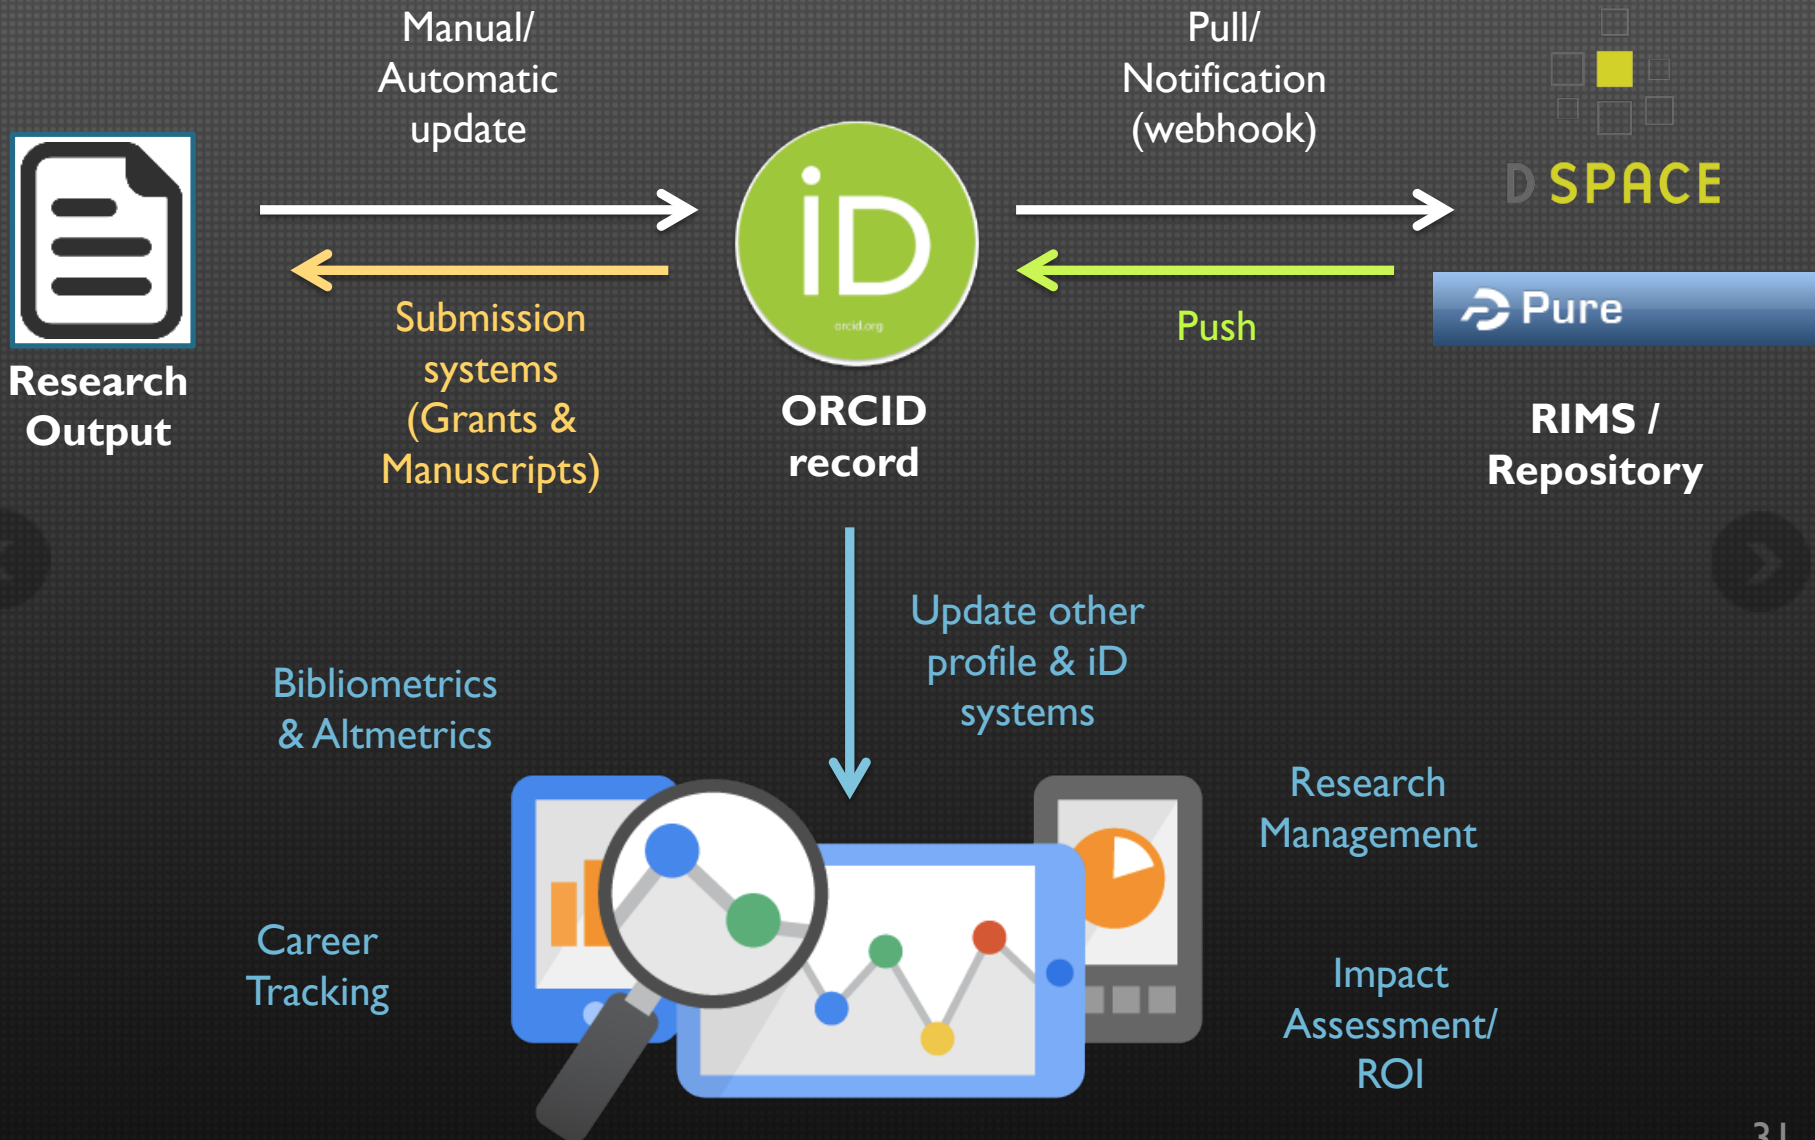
Manual/ Automatic update

Pull/ Notification (webhook)

DSPACE

Research Output

Submission systems (Grants & Manuscripts)

iD

orcid.org

ORCID record

Push

Pure

RIMS / Repository

Update other profile & iD systems

Bibliometrics & Altmetrics

Research Management

Career Tracking

Impact Assessment/ ROI

31